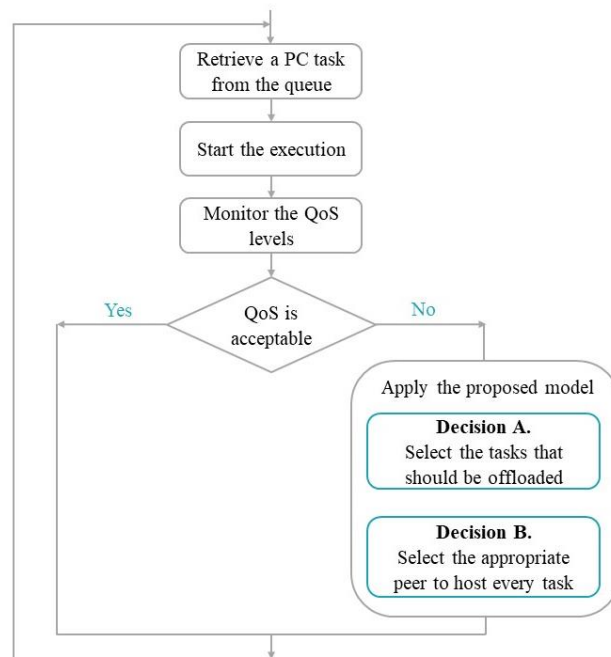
Retrieve a PC task from the queue

Start the execution

Monitor the QoS levels

QoS is acceptable

Yes

No

Apply the proposed model

**Decision A.**
Select the tasks that should be offloaded

**Decision B.**
Select the appropriate peer to host every task